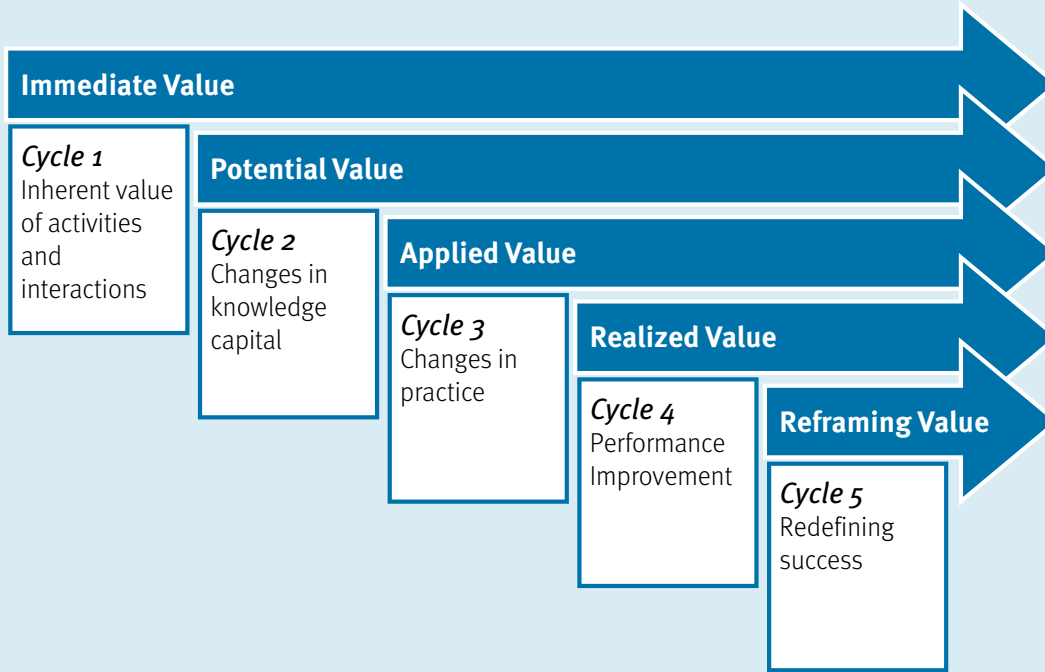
Immediate Value

Cycle 1
Inherent value of activities and interactions

Potential Value

Cycle 2
Changes in knowledge capital

Applied Value

Cycle 3
Changes in practice

Realized Value

Cycle 4
Performance Improvement

Reframing Value

Cycle 5
Redefining success